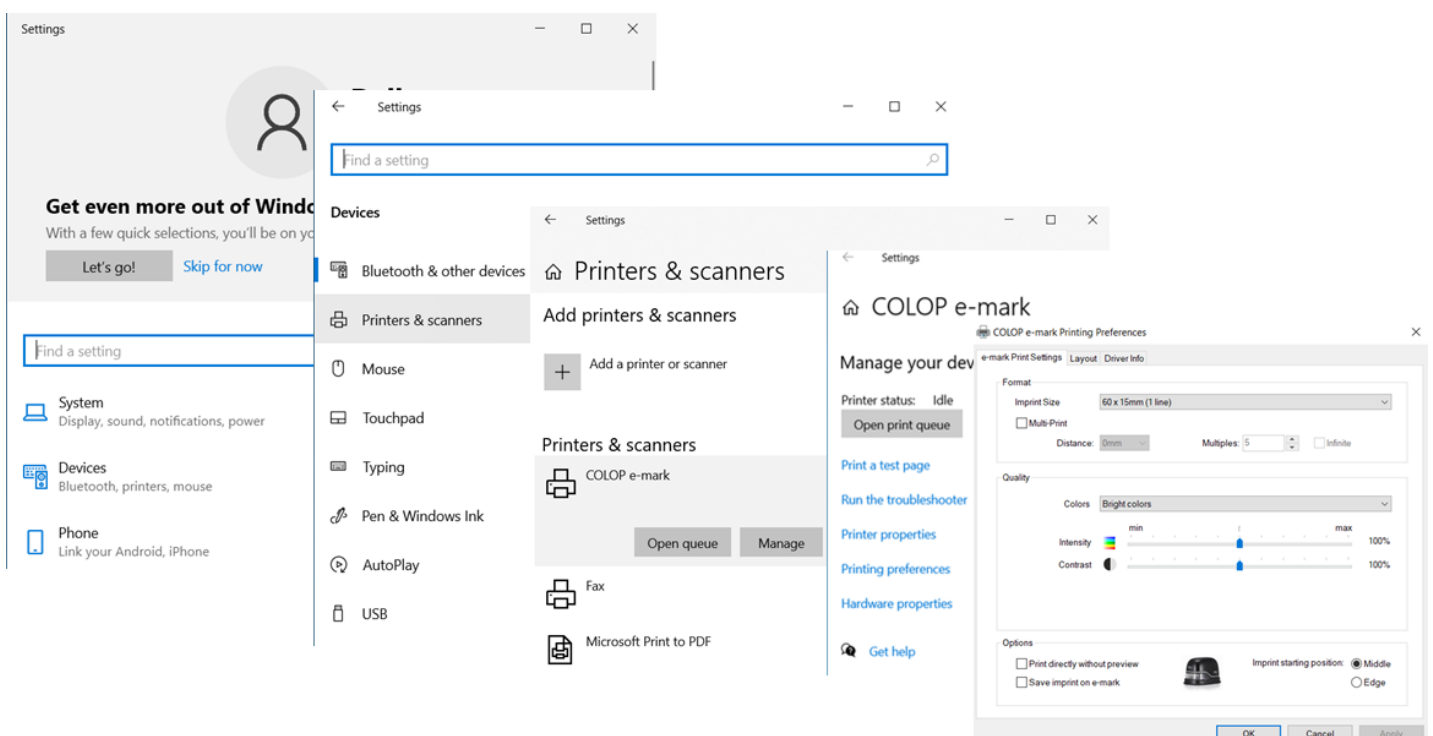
Settings

Get even more out of Windo

With a few quick selections, you'll be on yo

Let's go!

Skip for now

Find a setting

System
Display, sound, notifications, power

Devices
Bluetooth, printers, mouse

Phone
Link your Android, iPhone

Settings

Find a setting

Devices

Bluetooth & other devices

Printers & scanners

Mouse

Touchpad

Typing

Pen & Windows Ink

AutoPlay

USB

Settings

Printers & scanners

Add printers & scanners

Add a printer or scanner

Printers & scanners

COLOP e-mark

Open queue

Manage

Fax

Microsoft Print to PDF

Settings

COLOP e-mark

Manage your dev

Printer status: Idle

Open print queue

Print a test page

Run the troubleshooter

Printer properties

Printing preferences

Hardware properties

Get help

COLOP e-mark Printing Preferences

e-mark Print Settings | Layout | Driver Info

Format

Imprint Size 60 x 15mm (1 line)

Multi-Print

Distance: 0mm

Multiples: 5

Infinite

Quality

Colors Bright colors

min

max

Intensity 100%

Contrast 100%

Options

Print directly without preview

Save imprint on e-mark

Imprint starting position:

Middle

Edge

OK

Cancel

Apply